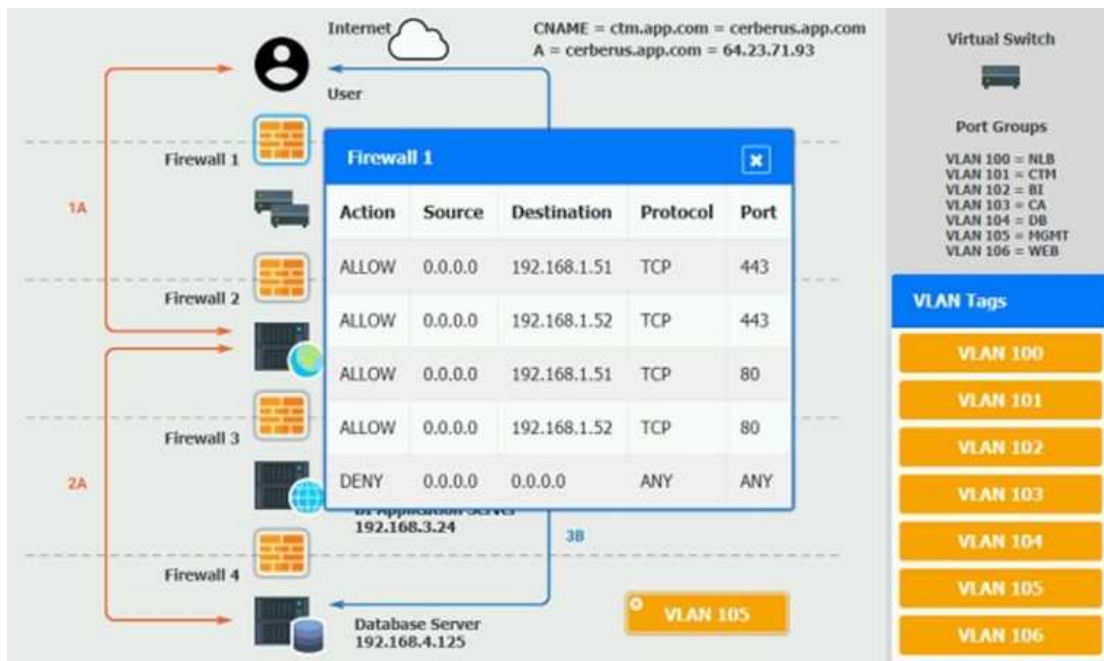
Internet

User

CNAME = ctm.app.com = cerberus.app.com
A = cerberus.app.com = 64.23.71.93

Virtual Switch

Port Groups

VLAN 100 = NLB
VLAN 101 = CTM
VLAN 102 = BI
VLAN 103 = CA
VLAN 104 = DB
VLAN 105 = MGMT
VLAN 106 = WEB

Firewall 1

1A

Firewall 2

Firewall 3

2A

Firewall 4

Firewall 1

| Action | Source | Destination | Protocol | Port |
|---|---|---|---|---|
| ALLOW | 0.0.0.0 | 192.168.1.51 | TCP | 443 |
| ALLOW | 0.0.0.0 | 192.168.1.52 | TCP | 443 |
| ALLOW | 0.0.0.0 | 192.168.1.51 | TCP | 80 |
| ALLOW | 0.0.0.0 | 192.168.1.52 | TCP | 80 |
| DENY | 0.0.0.0 | 0.0.0.0 | ANY | ANY |

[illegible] Application Server
192.168.3.24

3B

Database Server
192.168.4.125

VLAN 105

VLAN Tags

VLAN 100

VLAN 101

VLAN 102

VLAN 103

VLAN 104

VLAN 105

VLAN 106